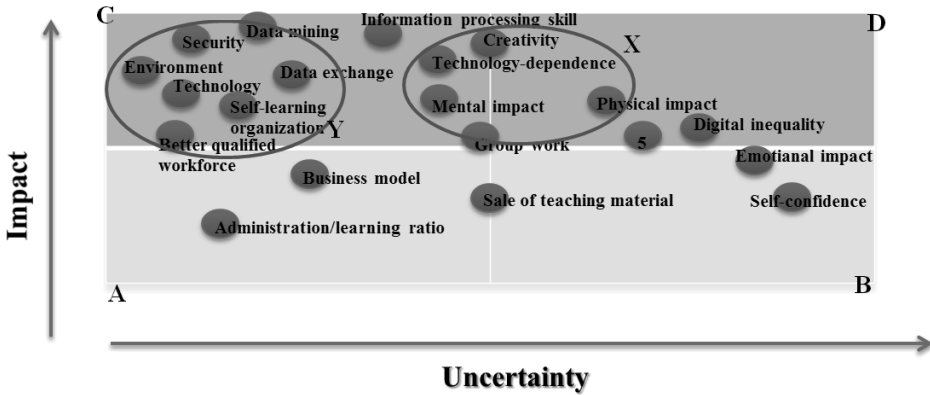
C
D
Security
Data mining
Information processing skill
Creativity
X
Environment
Technology
Data exchange
Technology-dependence
Self-learning organization
Y
Mental impact
Physical impact
Better qualified workforce
Group work
5
Digital inequality
Emotianal impact
Business model
Sale of teaching material
Self-confidence
Administration/learning ratio
A
B
Impact
Uncertainty